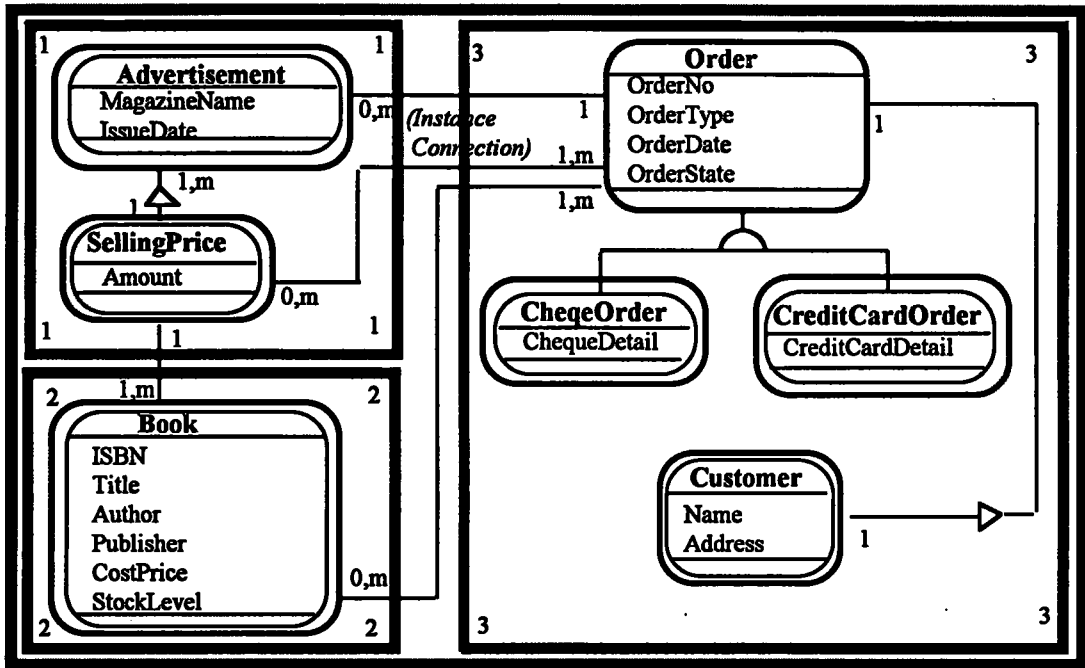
1 1
Advertisement
MagazineName
IssueDate
0,m
(Instance Connection)
1,m
1
SellingPrice
Amount
0,m
1 1
1
1,m
2 2
Book
ISBN
Title
Author
Publisher
CostPrice
StockLevel
0,m
2 2
3 3
Order
OrderNo
OrderType
OrderDate
OrderState
1
1,m
1,m
1
CheqeOrder
ChequeDetail
CreditCardOrder
CreditCardDetail
Customer
Name
Address
1
3 3